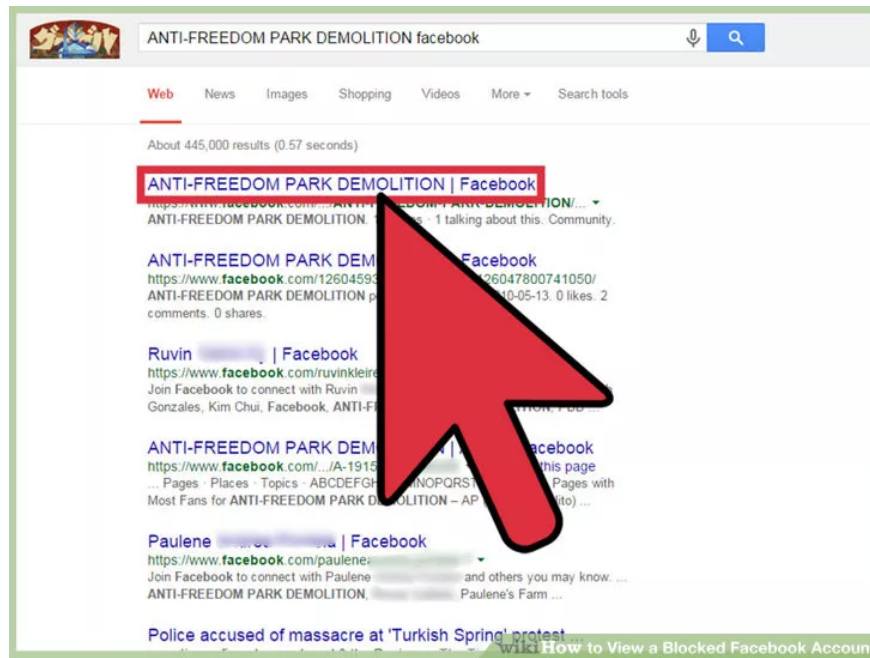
ANTI-FREEDOM PARK DEMOLITION facebook

Web News Images Shopping Videos More ▾ Search tools

About 445,000 results (0.57 seconds)

ANTI-FREEDOM PARK DEMOLITION | Facebook
https://www.facebook.com/.../ANTI-FREEDOM-PARK-DEMOLITION/... ▾
ANTI-FREEDOM PARK DEMOLITION. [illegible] · 1 talking about this. Community.

ANTI-FREEDOM PARK DEM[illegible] Facebook
https://www.facebook.com/12604593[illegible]126047800741050/
ANTI-FREEDOM PARK DEMOLITION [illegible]10-05-13. 0 likes. 2 comments. 0 shares.

Ruvin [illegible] | Facebook
https://www.facebook.com/ruvinkleire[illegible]
Join Facebook to connect with Ruvin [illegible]
Gonzales, Kim Chui, Facebook, ANTI-F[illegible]

ANTI-FREEDOM PARK DEM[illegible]acebook
https://www.facebook.com/.../A-1915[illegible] this page
... Pages · Places · Topics · ABCDEFGH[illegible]NOPQRST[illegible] Pages with Most Fans for ANTI-FREEDOM PARK D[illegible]LITION – AP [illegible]ito) ...

Paulene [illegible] | Facebook
https://www.facebook.com/paulenea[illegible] ▾
Join Facebook to connect with Paulene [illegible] and others you may know. ...
ANTI-FREEDOM PARK DEMOLITION, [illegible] Paulene's Farm ...

Police accused of massacre at 'Turkish Spring' protest ...

wikiHow to View a Blocked Facebook Accoun